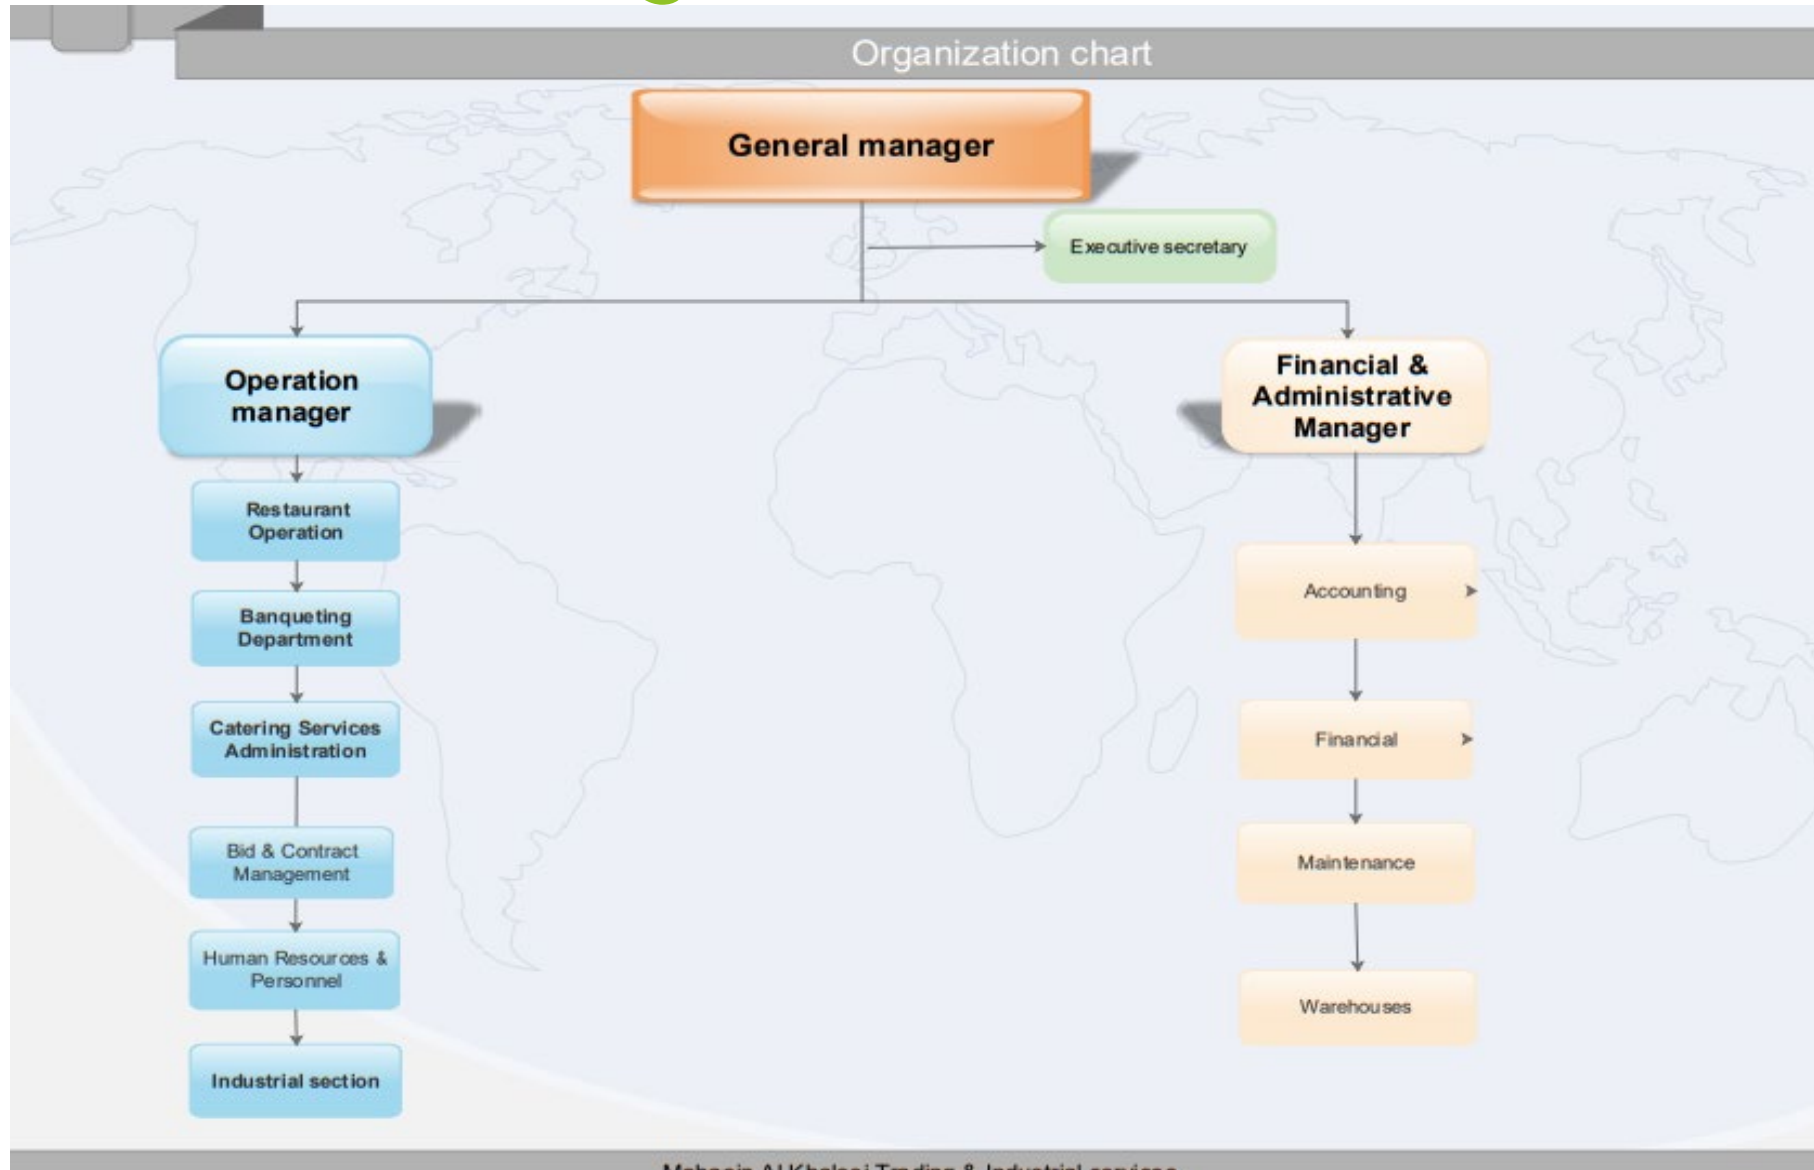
Organization chart

General manager

Executive secretary

Operation manager

Restaurant Operation

Banqueting Department

Catering Services Administration

Bid & Contract Management

Human Resources & Personnel

Industrial section

Financial & Administrative Manager

Accounting

Financial

Maintenance

Warehouses

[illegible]